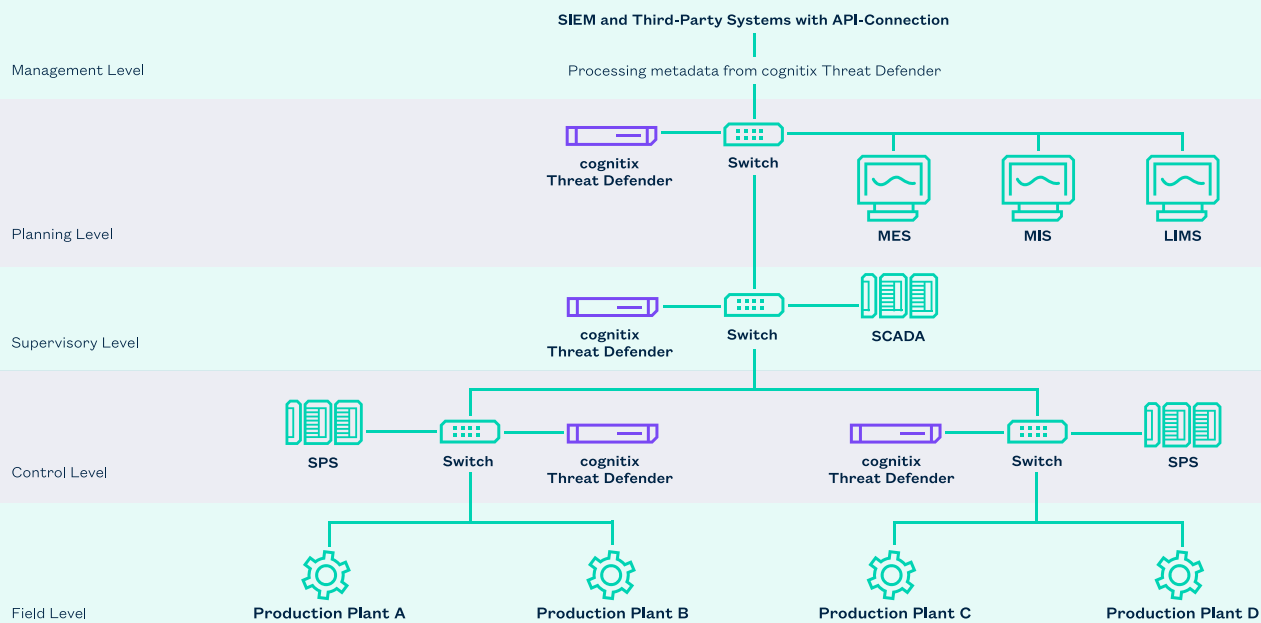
SIEM and Third-Party Systems with API-Connection

Management Level

Processing metadata from cognitix Threat Defender

cognitix Threat Defender

Switch

MES

MIS

LIMS

Planning Level

cognitix Threat Defender

Switch

SCADA

Supervisory Level

SPS

Switch

cognitix Threat Defender

cognitix Threat Defender

Switch

SPS

Control Level

Field Level

Production Plant A

Production Plant B

Production Plant C

Production Plant D